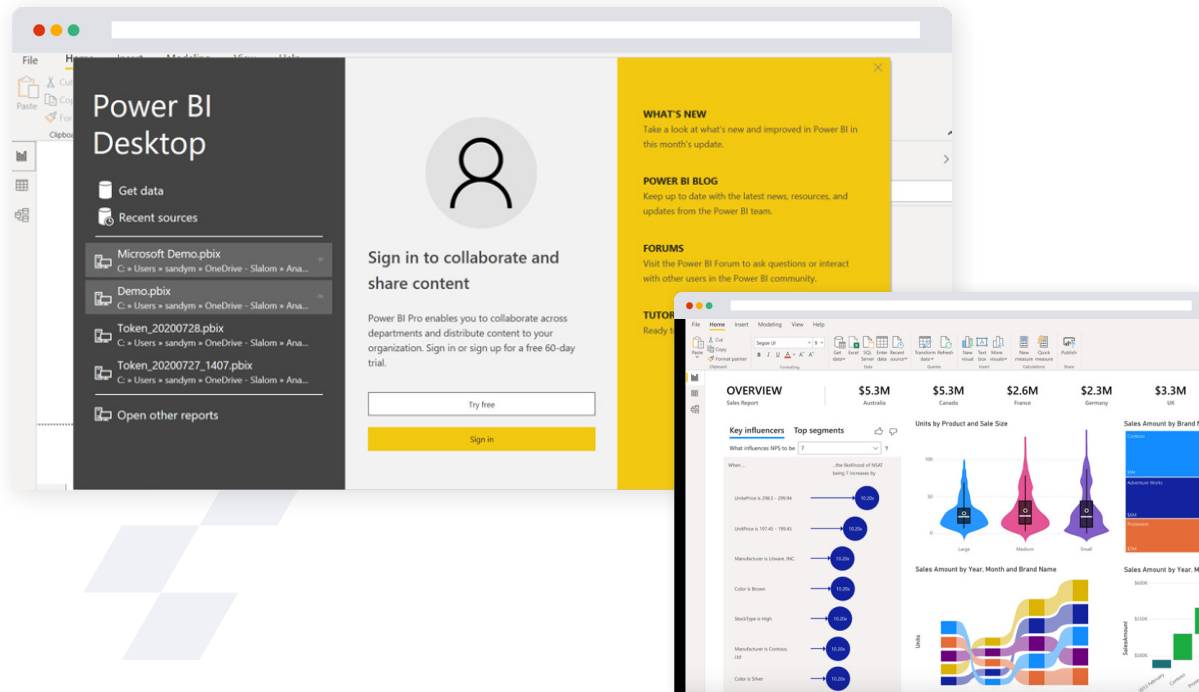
File Home Insert Modeling View Help

Paste Cut Copy Format painter

Clipboard

Power BI Desktop

Get data

Recent sources

Microsoft Demo.pbix
C: » Users » sandym » OneDrive - Slalom » Ana...

Demo.pbix
C: » Users » sandym » OneDrive - Slalom » Ana...

Token_20200728.pbix
C: » Users » sandym » OneDrive - Slalom » Ana...

Token_20200727_1407.pbix
C: » Users » sandym » OneDrive - Slalom » Ana...

Open other reports

Sign in to collaborate and share content

Power BI Pro enables you to collaborate across departments and distribute content to your organization. Sign in or sign up for a free 60-day trial.

Try free

Sign in

WHAT'S NEW
Take a look at what's new and improved in Power BI in this month's update.

POWER BI BLOG
Keep up to date with the latest news, resources, and updates from the Power BI team.

FORUMS
Visit the Power BI Forum to ask questions or interact with other users in the Power BI community.

TUTOR
Ready t

File Home Insert Modeling View Help

Paste Cut Copy Format painter Clipboard Segoe UI Formatting Get data Excel SQL Server Enter data Recent sources Data Transform data Refresh Queries New visual Text box More visuals Insert New measure Quick measure Calculations Publish Share

OVERVIEW
Sales Report

$5.3M Australia
$5.3M Canada
$2.6M France
$2.3M Germany
$3.3M UK

Key influencers Top segments

What influences NPS to be 7

When... ...the likelihood of NSAT being 7 increases by

UnitPrice is 298.5 - 299.94 10.20x
UnitPrice is 197.45 - 199.45 10.20x
Manufacturer is Litware, INC. 10.20x
Color is Brown 10.20x
StockType is High 10.20x
Manufacturer is Contoso, Ltd 10.20x
Color is Silver 10.20x

Units by Product and Sale Size
100
50
0
Large Medium Small

Sales Amount by Year, Month and Brand Name
Units

Sales Amount by Brand N
Contoso
Adventure Works
Proseware

Sales Amount by Year, M
$600K
$550K
$500K
SalesAmount